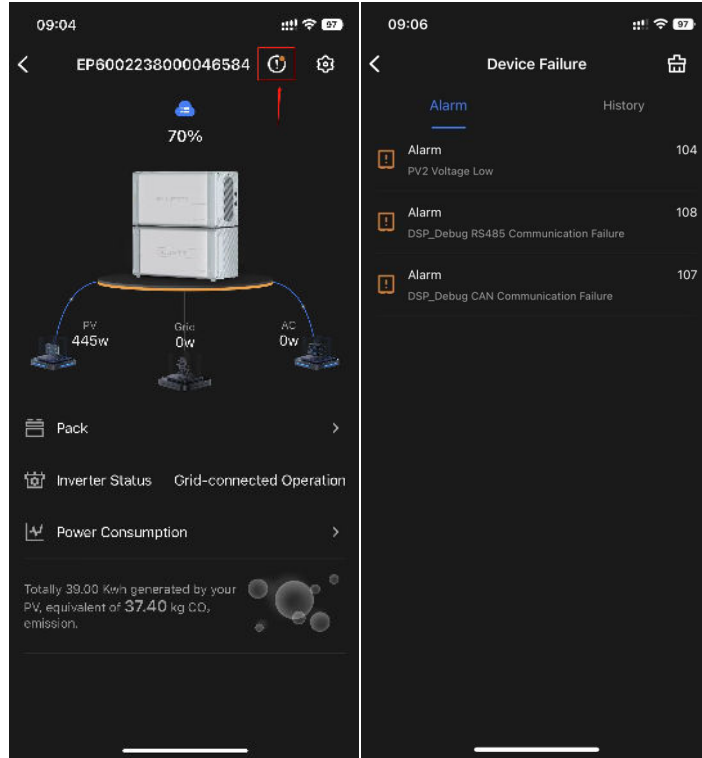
09:04

97

EP600223800046584

70%

PV
445w

Grid
0w

AC
0w

Pack

Inverter Status Grid-connected Operation

Power Consumption

Totally 39.00 Kwh generated by your PV, equivalent of 37.40 kg $CO_2$ emission.

09:06

97

Device Failure

Alarm

History

Alarm
PV2 Voltage Low
104

Alarm
DSP_Debug RS485 Communication Failure
108

Alarm
DSP_Debug CAN Communication Failure
107